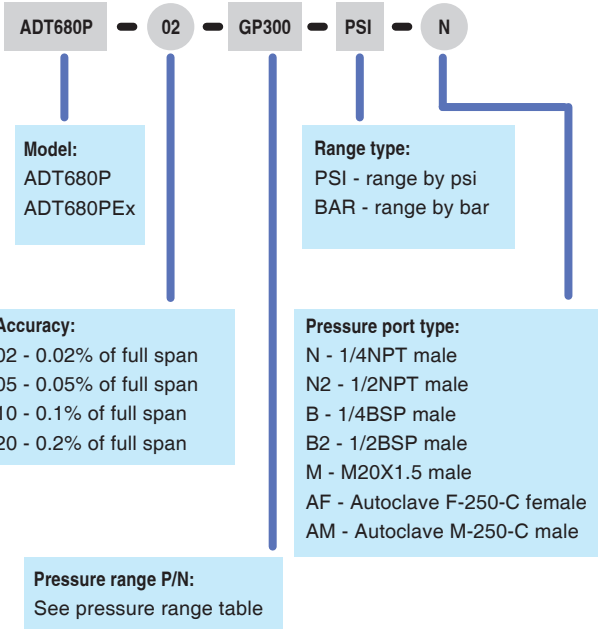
ADT680P - 02 - GP300 - PSI - N

Model:
ADT680P
ADT680PEx

Range type:
PSI - range by psi
BAR - range by bar

ccuracy:
02 - 0.02% of full span
05 - 0.05% of full span
10 - 0.1% of full span
20 - 0.2% of full span

Pressure port type:
N - 1/4NPT male
N2 - 1/2NPT male
B - 1/4BSP male
B2 - 1/2BSP male
M - M20X1.5 male
AF - Autoclave F-250-C female
AM - Autoclave M-250-C male

Pressure range P/N:
See pressure range table